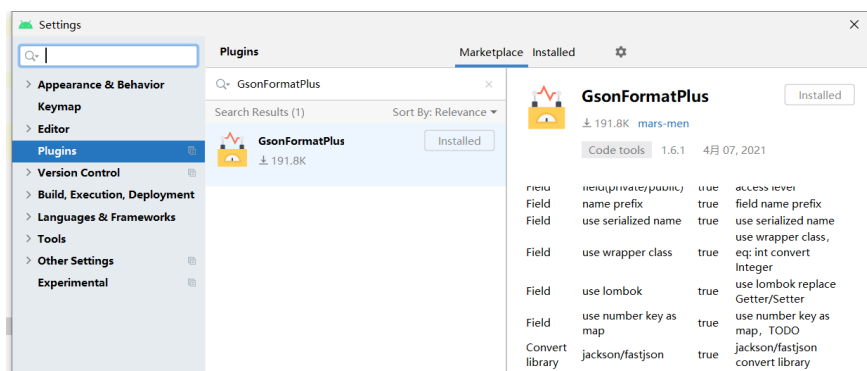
Settings

Appearance & Behavior
Keymap
Editor
Plugins
Version Control
Build, Execution, Deployment
Languages & Frameworks
Tools
Other Settings
Experimental

Plugins

Marketplace Installed

GsonFormatPlus

Search Results (1) Sort By: Relevance

GsonFormatPlus
191.8K
Installed

GsonFormatPlus
Installed
191.8K mars-men
Code tools 1.6.1 4月 07, 2021

| Field | field(private/public) | true | access level |
|---|---|---|---|
| Field | name prefix | true | field name prefix |
| Field | use serialized name | true | use serialized name |
| Field | use wrapper class | true | use wrapper class, eq: int convert Integer |
| Field | use lombok | true | use lombok replace Getter/Setter |
| Field | use number key as map | true | use number key as map，TODO |
| Convert library | jackson/fastjson | true | jackson/fastjson convert library |